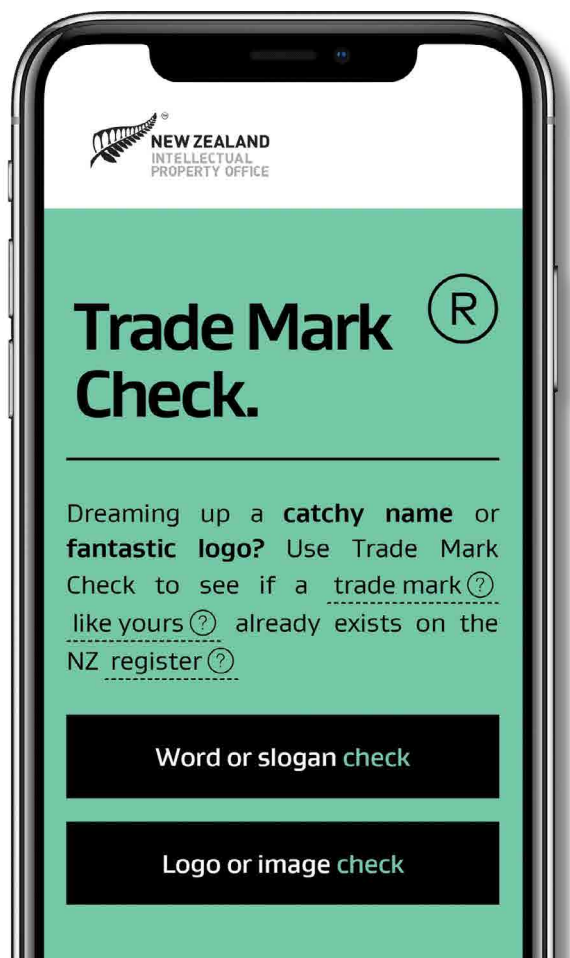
NEW ZEALAND
INTELLECTUAL
PROPERTY OFFICE

Trade Mark Check.

®

Dreaming up a **catchy name** or **fantastic logo?** Use Trade Mark Check to see if a trade mark ? like yours ? already exists on the NZ register ?

Word or slogan check

Logo or image check